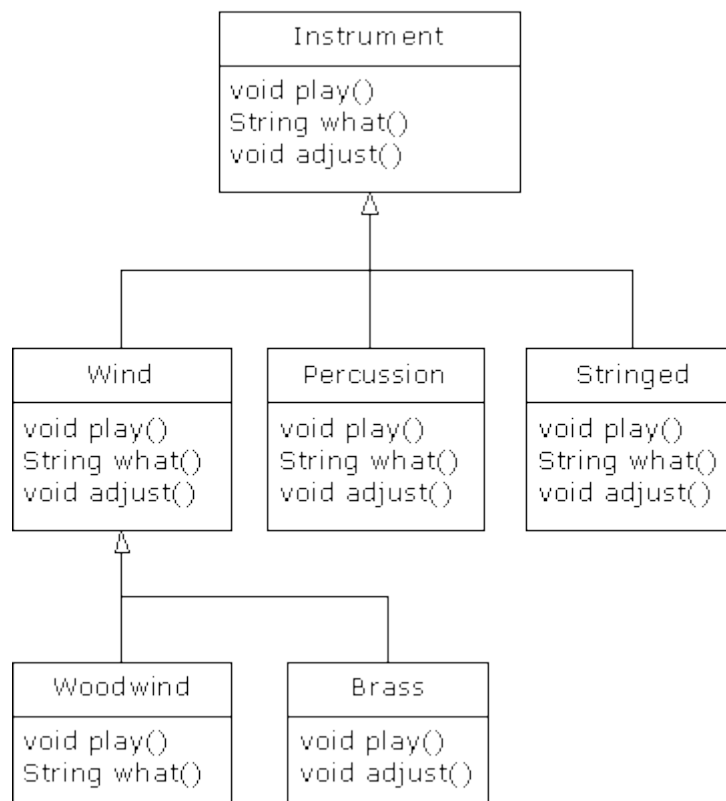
Instrument

void play()
String what()
void adjust()

Wind

void play()
String what()
void adjust()

Percussion

void play()
String what()
void adjust()

Stringed

void play()
String what()
void adjust()

Woodwind

void play()
String what()

Brass

void play()
void adjust()